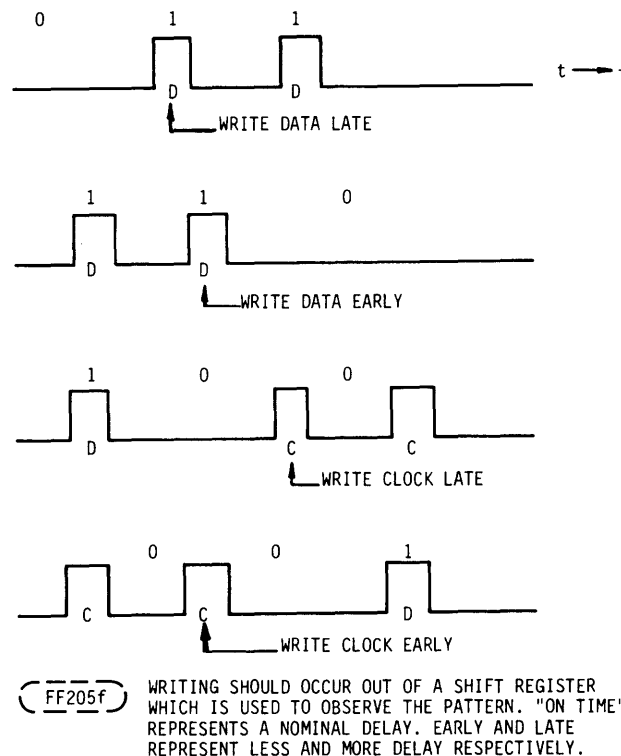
0 1 1

D D

t

WRITE DATA LATE

1 1 0

D D

WRITE DATA EARLY

1 0 0

D C C

WRITE CLOCK LATE

0 0 1

C C D

WRITE CLOCK EARLY

FF205f

WRITING SHOULD OCCUR OUT OF A SHIFT REGISTER WHICH IS USED TO OBSERVE THE PATTERN. "ON TIME' REPRESENTS A NOMINAL DELAY. EARLY AND LATE REPRESENT LESS AND MORE DELAY RESPECTIVELY.